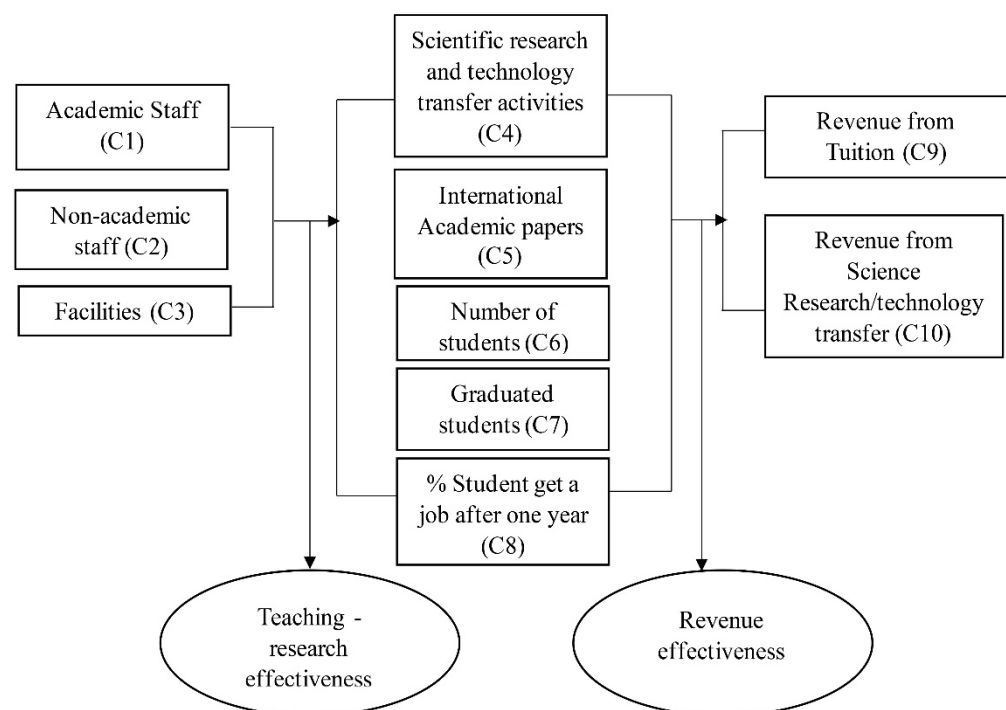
Academic Staff (C1)

Non-academic staff (C2)

Facilities (C3)

Scientific research and technology transfer activities (C4)

International Academic papers (C5)

Number of students (C6)

Graduated students (C7)

% Student get a job after one year (C8)

Revenue from Tuition (C9)

Revenue from Science Research/technology transfer (C10)

Teaching - research effectiveness

Revenue effectiveness